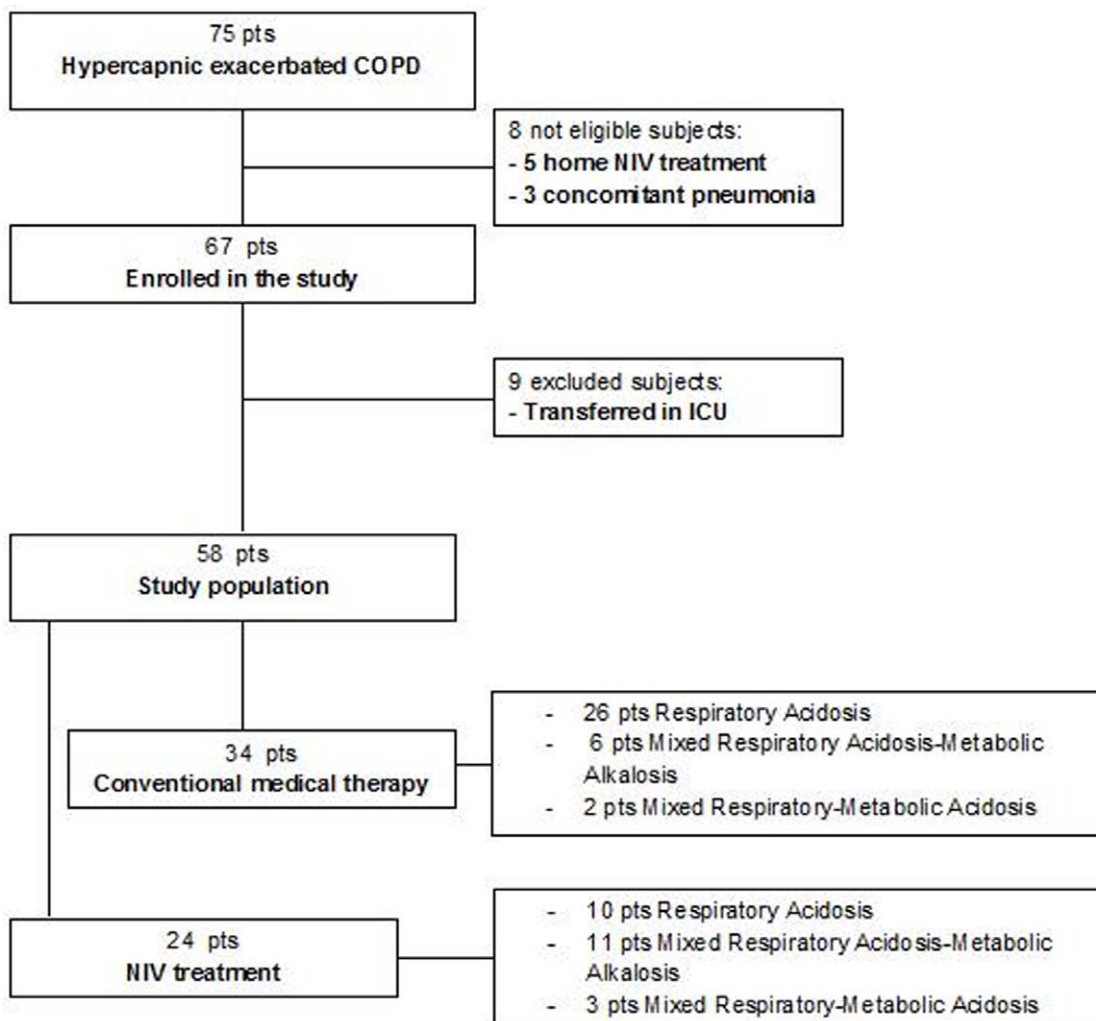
75 pts
Hypercapnic exacerbated COPD

8 not eligible subjects:
- 5 home NIV treatment
- 3 concomitant pneumonia

67 pts
Enrolled in the study

9 excluded subjects:
- Transferred in ICU

58 pts
Study population

34 pts
Conventional medical therapy

- 26 pts Respiratory Acidosis
- 6 pts Mixed Respiratory Acidosis-Metabolic Alkalosis
- 2 pts Mixed Respiratory-Metabolic Acidosis

24 pts
NIV treatment

- 10 pts Respiratory Acidosis
- 11 pts Mixed Respiratory Acidosis-Metabolic Alkalosis
- 3 pts Mixed Respiratory-Metabolic Acidosis